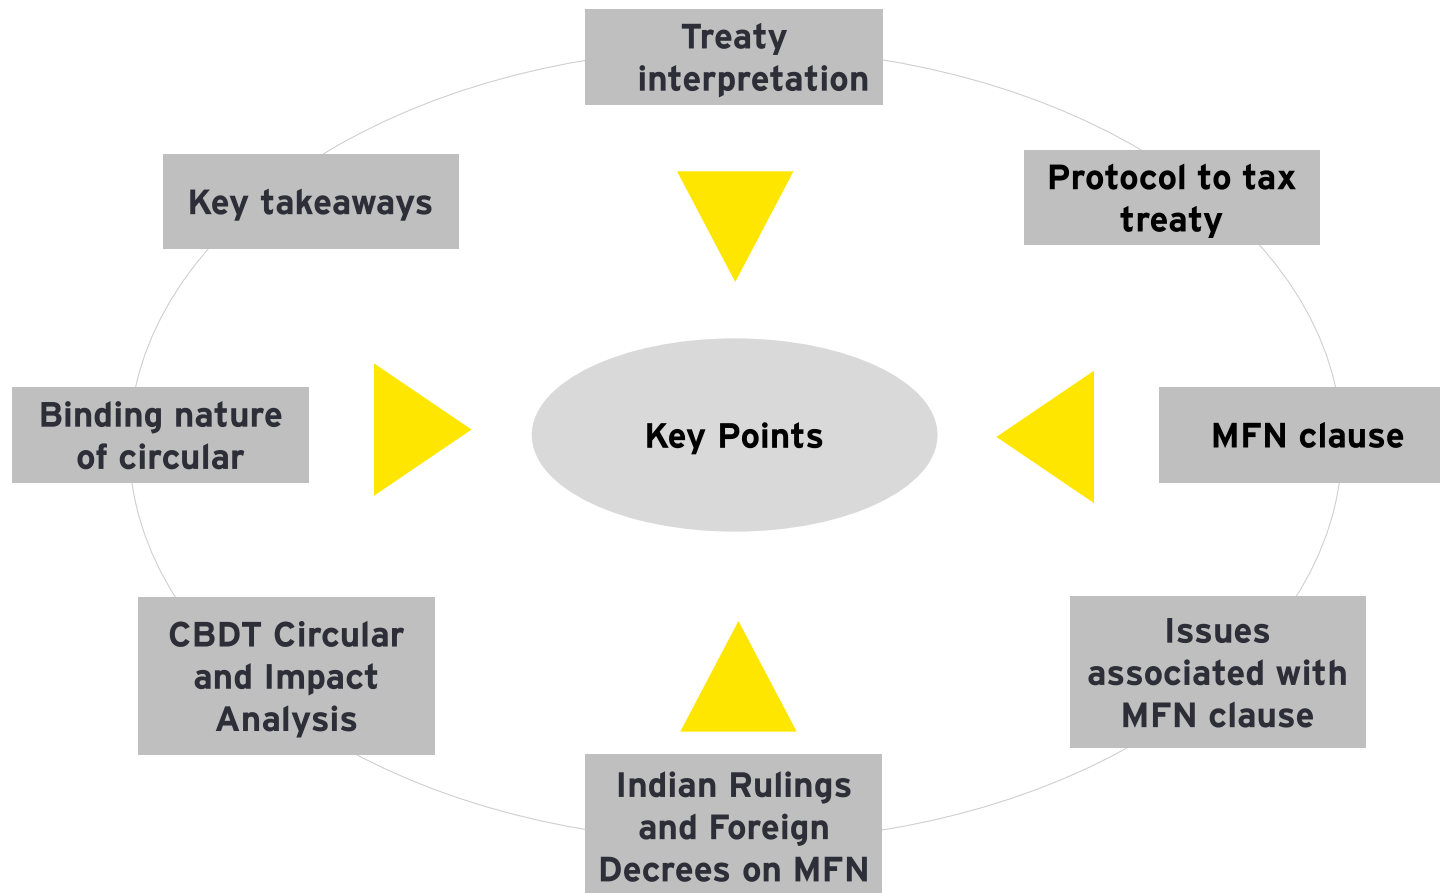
Treaty interpretation

Protocol to tax treaty

MFN clause

Issues associated with MFN clause

Indian Rulings and Foreign Decrees on MFN

CBDT Circular and Impact Analysis

Binding nature of circular

Key takeaways

Key Points